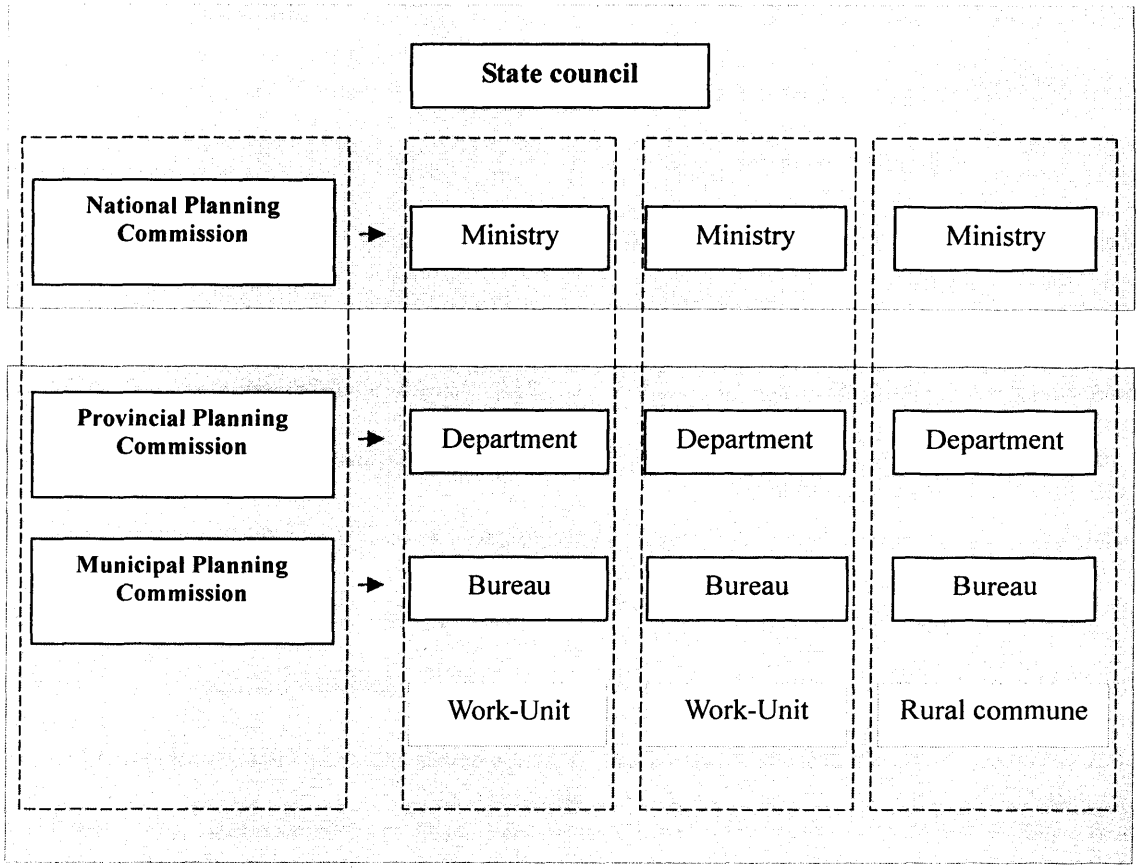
State council

National Planning Commission

Ministry

Ministry

Ministry

Provincial Planning Commission

Department

Department

Department

Municipal Planning Commission

Bureau

Bureau

Bureau

Work-Unit

Work-Unit

Rural commune